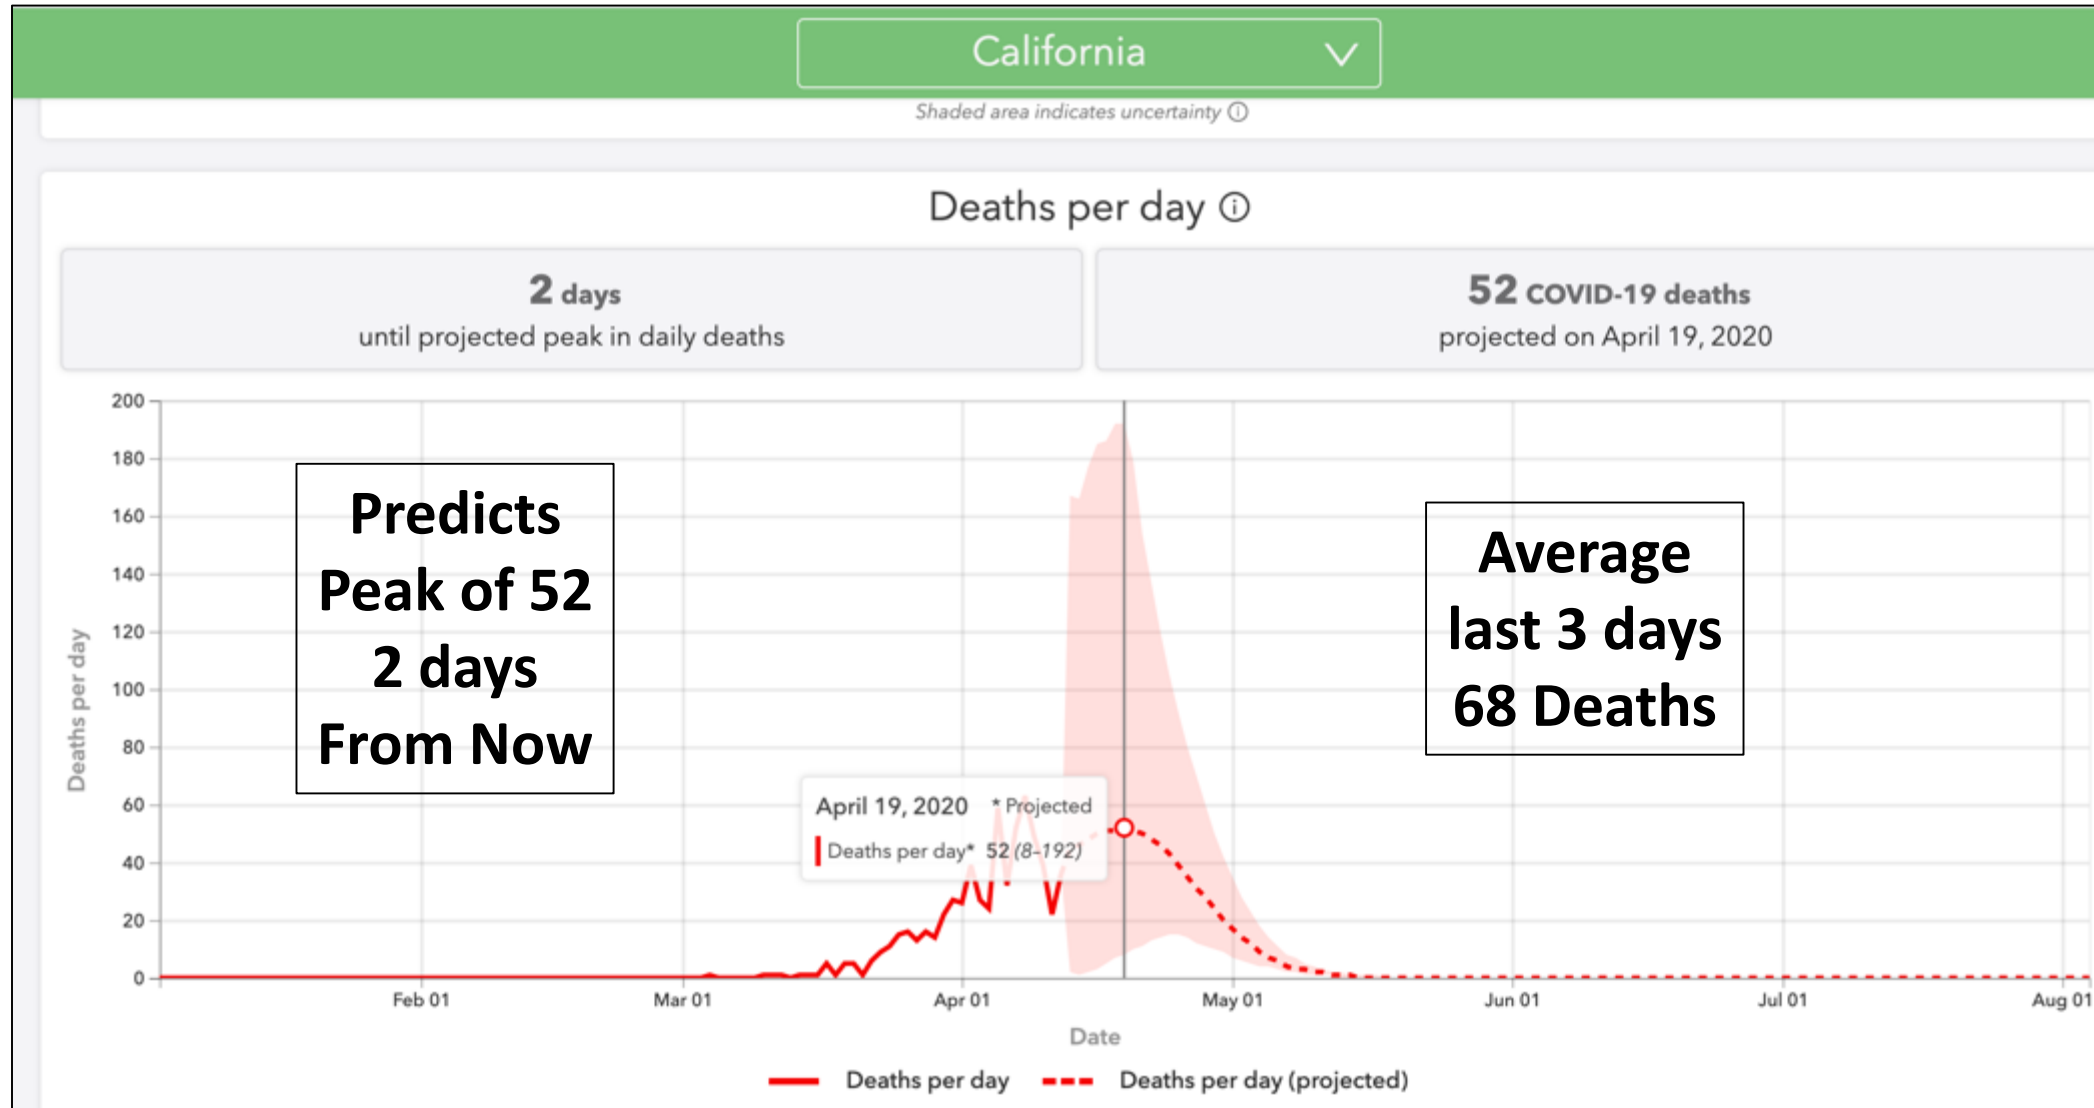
California

Shaded area indicates uncertainty ⓘ

Deaths per day ⓘ

2 days
until projected peak in daily deaths

52 COVID-19 deaths
projected on April 19, 2020

Predicts Peak of 52 2 days From Now

Average last 3 days 68 Deaths

April 19, 2020 * Projected
Deaths per day* 52 (8-192)

200
180
160
140
120
100
80
60
40
20
0

Deaths per day

Feb 01
Mar 01
Apr 01
May 01
Jun 01
Jul 01
Aug 01

Date

Deaths per day
Deaths per day (projected)